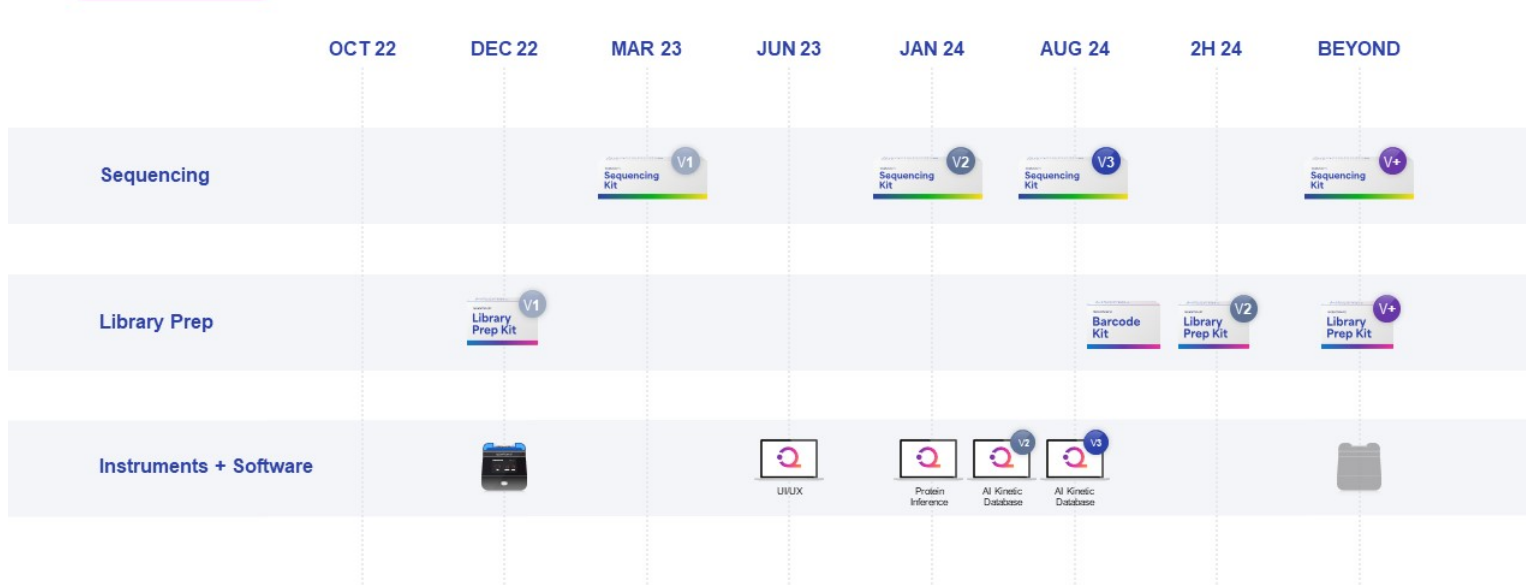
OCT 22 DEC 22 MAR 23 JUN 23 JAN 24 AUG 24 2H 24 BEYOND

Sequencing

Sequencing Kit V1

Sequencing Kit V2

Sequencing Kit V3

Sequencing Kit V+

Library Prep

Library Prep Kit V1

Barcode Kit

Library Prep Kit V2

Library Prep Kit V+

Instruments + Software

UI/UX

Protein Inference

V2 AI Kinetic Database

V3 AI Kinetic Database